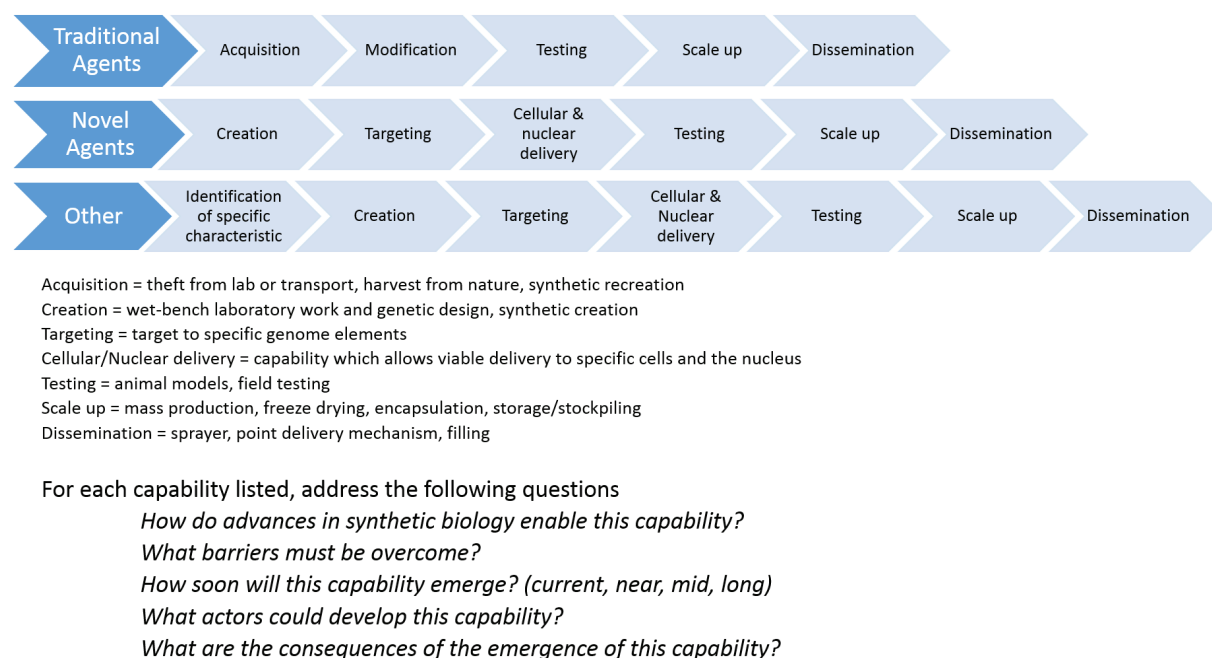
Traditional Agents
Acquisition
Modification
Testing
Scale up
Dissemination

Novel Agents
Creation
Targeting
Cellular & nuclear delivery
Testing
Scale up
Dissemination

Other
Identification of specific characteristic
Creation
Targeting
Cellular & Nuclear delivery
Testing
Scale up
Dissemination

Acquisition = theft from lab or transport, harvest from nature, synthetic recreation
Creation = wet-bench laboratory work and genetic design, synthetic creation
Targeting = target to specific genome elements
Cellular/Nuclear delivery = capability which allows viable delivery to specific cells and the nucleus
Testing = animal models, field testing
Scale up = mass production, freeze drying, encapsulation, storage/stockpiling
Dissemination = sprayer, point delivery mechanism, filling

For each capability listed, address the following questions
How do advances in synthetic biology enable this capability?
What barriers must be overcome?
How soon will this capability emerge? (current, near, mid, long)
What actors could develop this capability?
What are the consequences of the emergence of this capability?